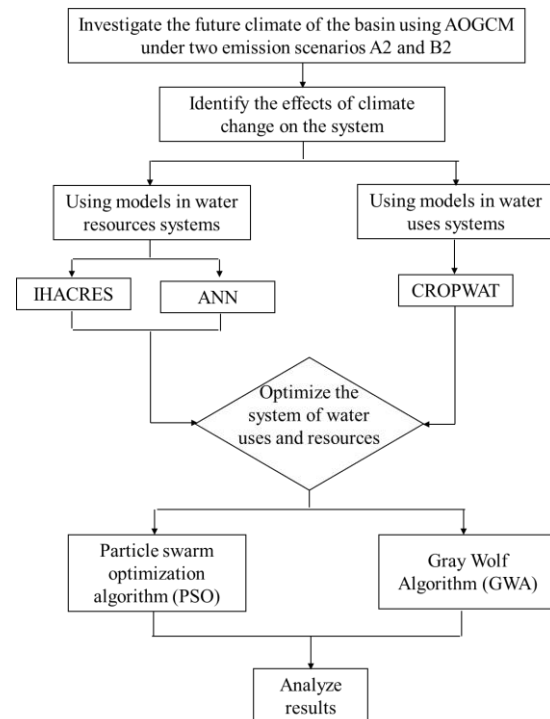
Investigate the future climate of the basin using AOGCM under two emission scenarios A2 and B2

Identify the effects of climate change on the system

Using models in water resources systems

Using models in water uses systems

IHACRES

ANN

CROPWAT

Optimize the system of water uses and resources

Particle swarm optimization algorithm (PSO)

Gray Wolf Algorithm (GWA)

Analyze results